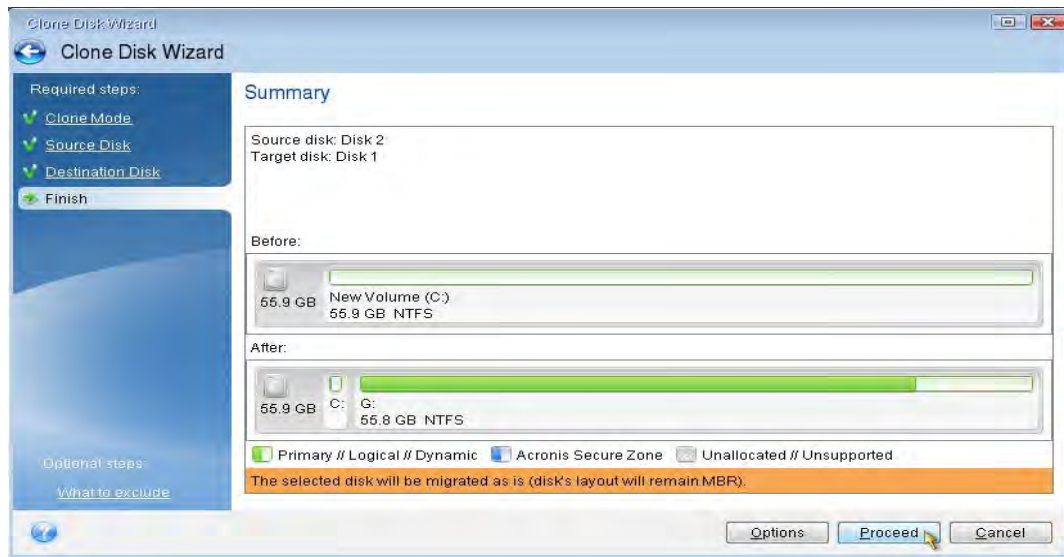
Clone Disk Wizard

Clone Disk Wizard

Required steps:

Clone Mode

Source Disk

Destination Disk

Finish

Optional steps:

What to exclude

Summary

Source disk: Disk 2
Target disk: Disk 1

Before:

55.9 GB New Volume (C:)
55.9 GB NTFS

After:

55.9 GB C: G:
55.8 GB NTFS

Primary // Logical // Dynamic Acronis Secure Zone Unallocated // Unsupported

The selected disk will be migrated as is (disk's layout will remain MBR).

Options Proceed Cancel